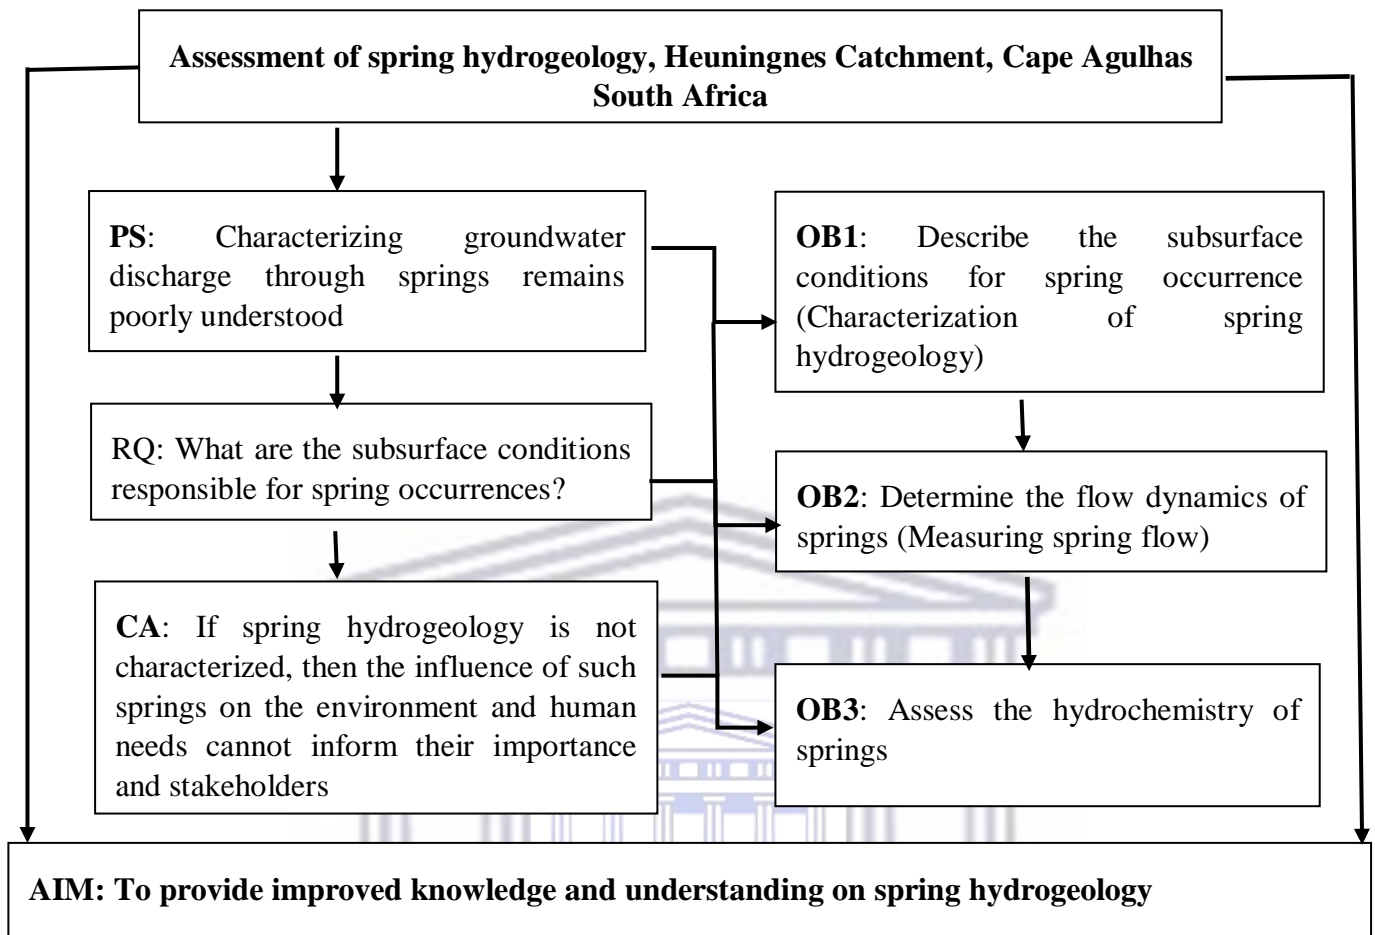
Assessment of spring hydrogeology, Heuningnes Catchment, Cape Agulhas South Africa

PS: Characterizing groundwater discharge through springs remains poorly understood

RQ: What are the subsurface conditions responsible for spring occurrences?

CA: If spring hydrogeology is not characterized, then the influence of such springs on the environment and human needs cannot inform their importance and stakeholders

OB1: Describe the subsurface conditions for spring occurrence (Characterization of spring hydrogeology)

OB2: Determine the flow dynamics of springs (Measuring spring flow)

OB3: Assess the hydrochemistry of springs

AIM: To provide improved knowledge and understanding on spring hydrogeology